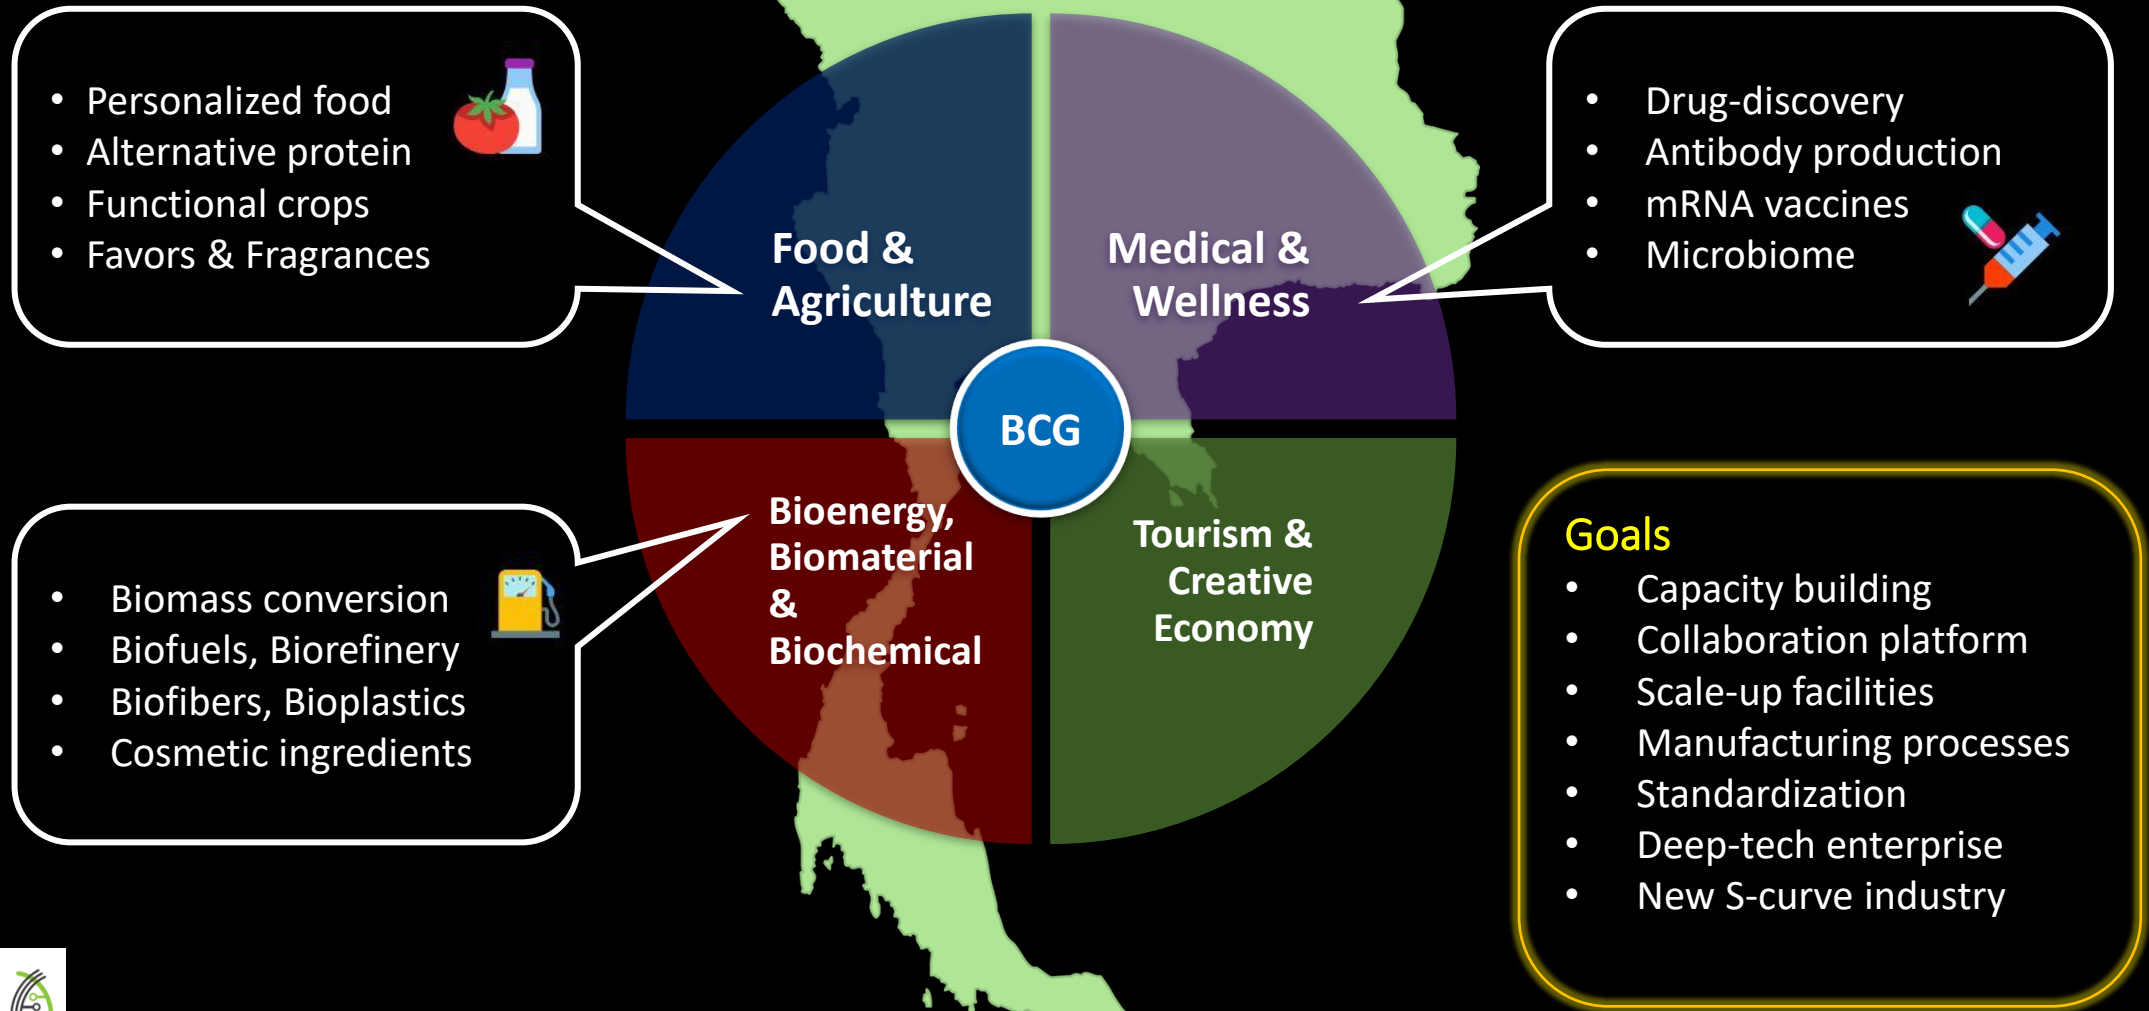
- Personalized food
- Alternative protein
- Functional crops
- Favors & Fragrances

Food & Agriculture

Medical & Wellness

- Drug-discovery
- Antibody production
- mRNA vaccines
- Microbiome

BCG

- Biomass conversion
- Biofuels, Biorefinery
- Biofibers, Bioplastics
- Cosmetic ingredients

Bioenergy, Biomaterial & Biochemical

Tourism & Creative Economy

Goals
- Capacity building
- Collaboration platform
- Scale-up facilities
- Manufacturing processes
- Standardization
- Deep-tech enterprise
- New S-curve industry